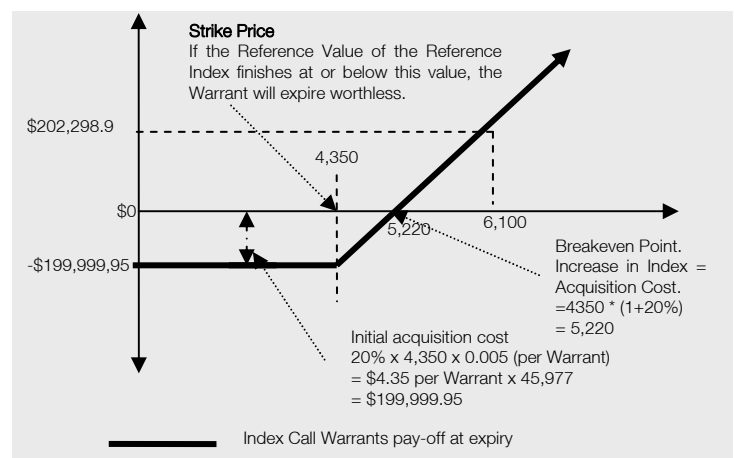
Strike Price
If the Reference Value of the Reference Index finishes at or below this value, the Warrant will expire worthless.

$202,298.9

4,350

$0

5,220

6,100

-$199,999,95

Breakeven Point. Increase in Index = Acquisition Cost. =4350 * (1+20%) = 5,220

Initial acquisition cost
20% x 4,350 x 0.005 (per Warrant)
= $4.35 per Warrant x 45,977
= $199,999.95

Index Call Warrants pay-off at expiry